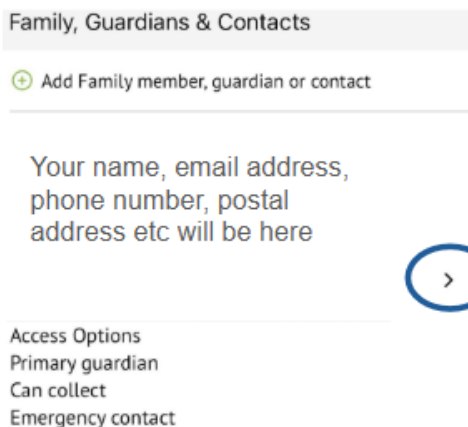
Family, Guardians & Contacts

Add Family member, guardian or contact

Your name, email address, phone number, postal address etc will be here

>

Access Options
Primary guardian
Can collect
Emergency contact